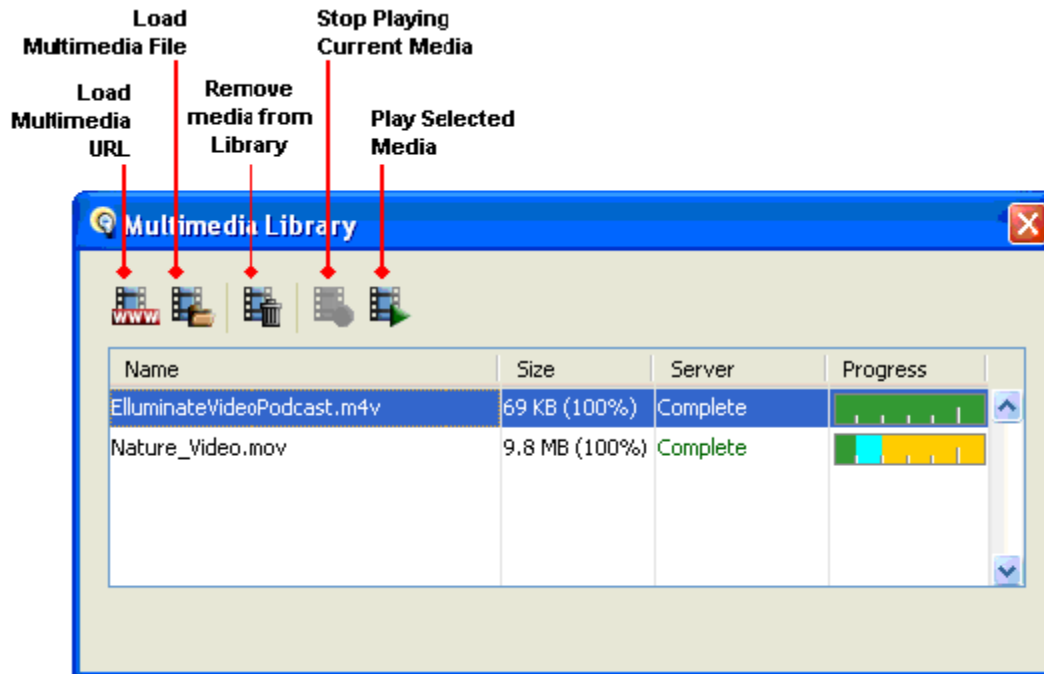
Load Multimedia File

Stop Playing Current Media

Load Multimedia URL

Remove media from Library

Play Selected Media

Multimedia Library

www

| Name | Size | Server | Progress |
|---|---|---|---|
| ElluminateVideoPodcast.m4v | 69 KB (100%) | Complete | |
| Nature_Video.mov | 9.8 MB (100%) | Complete | |